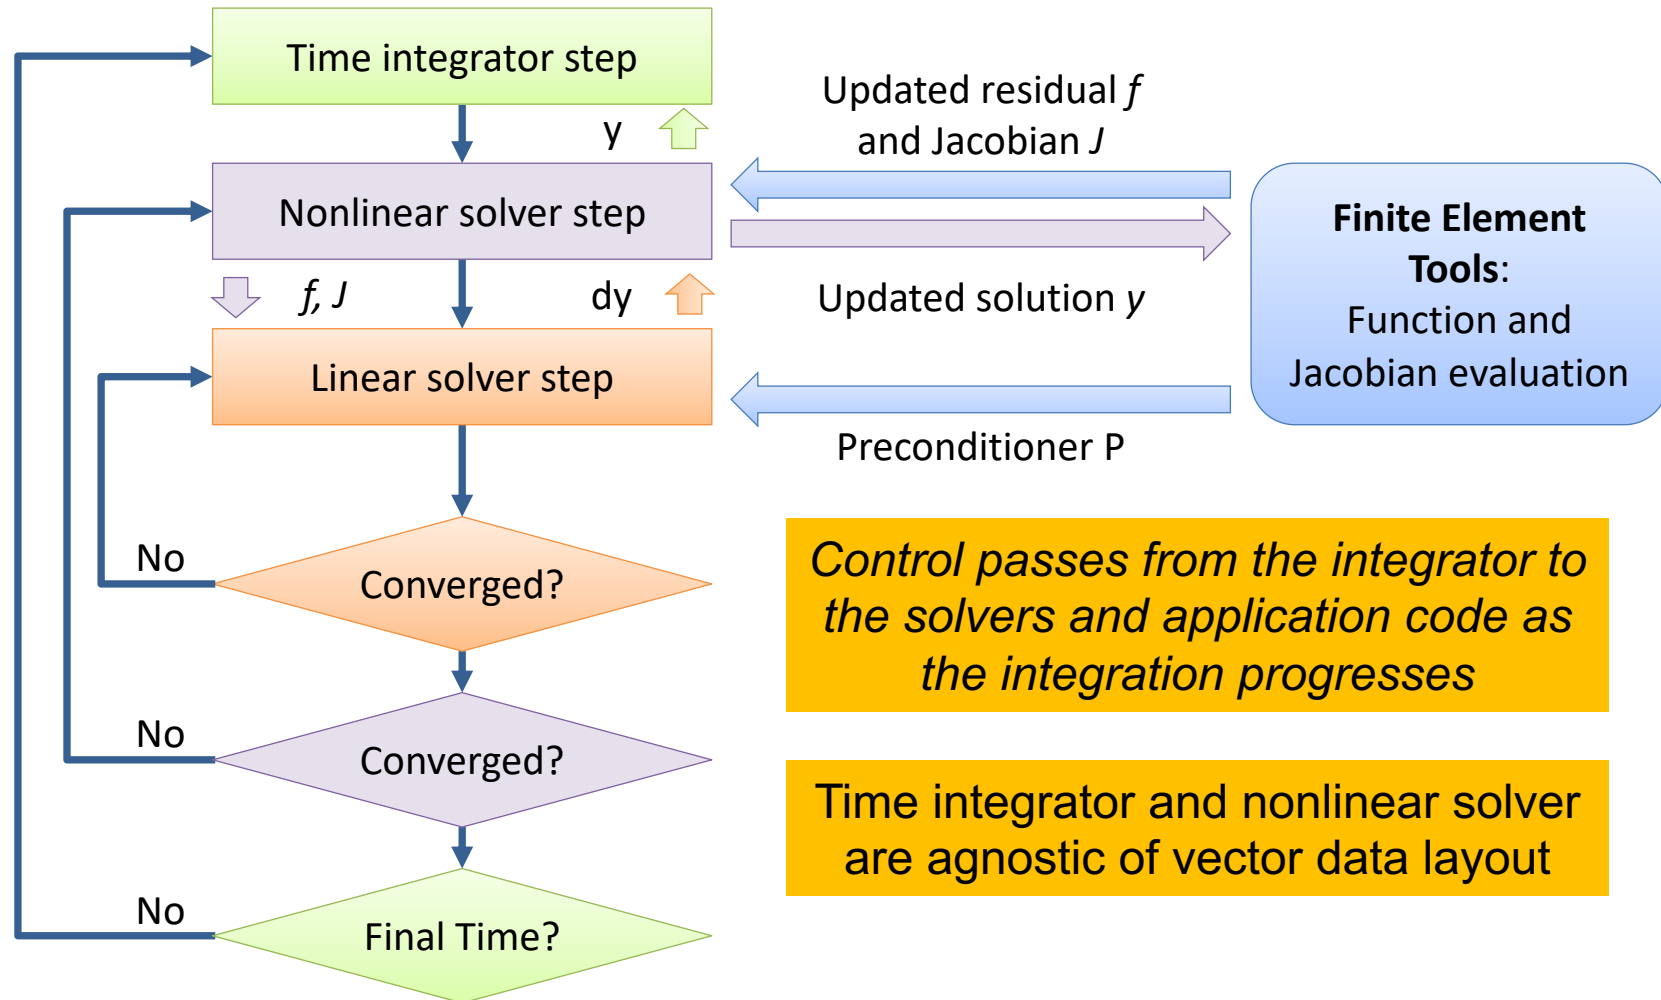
Time integrator step

y

Nonlinear solver step

f, J

dy

Linear solver step

No

Converged?

No

Converged?

No

Final Time?

Updated residual f and Jacobian J

Updated solution y

Preconditioner P

**Finite Element Tools**: Function and Jacobian evaluation

*Control passes from the integrator to the solvers and application code as the integration progresses*

Time integrator and nonlinear solver are agnostic of vector data layout